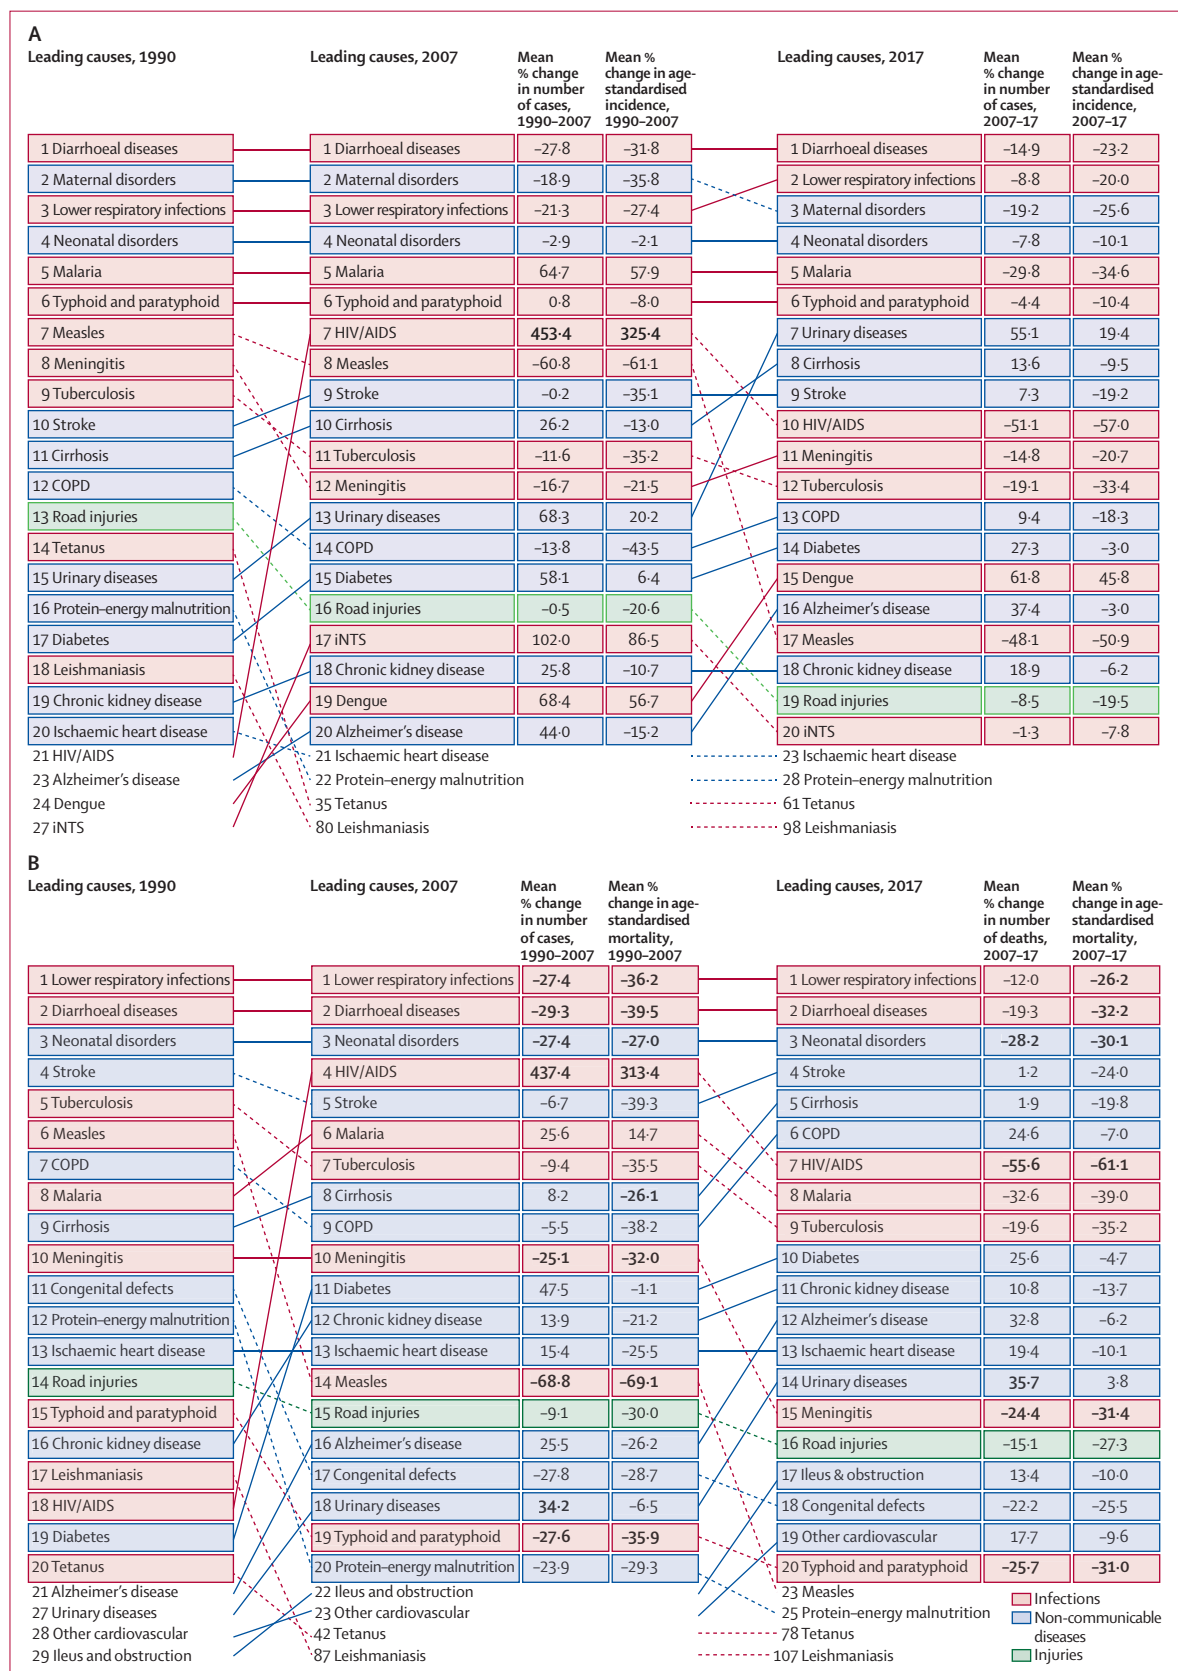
A

Leading causes, 1990

1 Diarrhoeal diseases
2 Maternal disorders
3 Lower respiratory infections
4 Neonatal disorders
5 Malaria
6 Typhoid and paratyphoid
7 Measles
8 Meningitis
9 Tuberculosis
10 Stroke
11 Cirrhosis
12 COPD
13 Road injuries
14 Tetanus
15 Urinary diseases
16 Protein–energy malnutrition
17 Diabetes
18 Leishmaniasis
19 Chronic kidney disease
20 Ischaemic heart disease
21 HIV/AIDS
23 Alzheimer's disease
24 Dengue
27 iNTS

| Leading causes, 2007 | Mean % change in number of cases, 1990–2007 | Mean % change in age-standardised incidence, 1990–2007 |
|---|---|---|
| 1 Diarrhoeal diseases | –27·8 | –31·8 |
| 2 Maternal disorders | –18·9 | –35·8 |
| 3 Lower respiratory infections | –21·3 | –27·4 |
| 4 Neonatal disorders | –2·9 | –2·1 |
| 5 Malaria | 64·7 | 57·9 |
| 6 Typhoid and paratyphoid | 0·8 | –8·0 |
| 7 HIV/AIDS | 453·4 | 325·4 |
| 8 Measles | –60·8 | –61·1 |
| 9 Stroke | –0·2 | –35·1 |
| 10 Cirrhosis | 26·2 | –13·0 |
| 11 Tuberculosis | –11·6 | –35·2 |
| 12 Meningitis | –16·7 | –21·5 |
| 13 Urinary diseases | 68·3 | 20·2 |
| 14 COPD | –13·8 | –43·5 |
| 15 Diabetes | 58·1 | 6·4 |
| 16 Road injuries | –0·5 | –20·6 |
| 17 iNTS | 102·0 | 86·5 |
| 18 Chronic kidney disease | 25·8 | –10·7 |
| 19 Dengue | 68·4 | 56·7 |
| 20 Alzheimer's disease | 44·0 | –15·2 |

21 Ischaemic heart disease
22 Protein–energy malnutrition
35 Tetanus
80 Leishmaniasis

| Leading causes, 2017 | Mean % change in number of cases, 2007–17 | Mean % change in age-standardised incidence, 2007–17 |
|---|---|---|
| 1 Diarrhoeal diseases | –14·9 | –23·2 |
| 2 Lower respiratory infections | –8·8 | –20·0 |
| 3 Maternal disorders | –19·2 | –25·6 |
| 4 Neonatal disorders | –7·8 | –10·1 |
| 5 Malaria | –29·8 | –34·6 |
| 6 Typhoid and paratyphoid | –4·4 | –10·4 |
| 7 Urinary diseases | 55·1 | 19·4 |
| 8 Cirrhosis | 13·6 | –9·5 |
| 9 Stroke | 7·3 | –19·2 |
| 10 HIV/AIDS | –51·1 | –57·0 |
| 11 Meningitis | –14·8 | –20·7 |
| 12 Tuberculosis | –19·1 | –33·4 |
| 13 COPD | 9·4 | –18·3 |
| 14 Diabetes | 27·3 | –3·0 |
| 15 Dengue | 61·8 | 45·8 |
| 16 Alzheimer's disease | 37·4 | –3·0 |
| 17 Measles | –48·1 | –50·9 |
| 18 Chronic kidney disease | 18·9 | –6·2 |
| 19 Road injuries | –8·5 | –19·5 |
| 20 iNTS | –1·3 | –7·8 |

23 Ischaemic heart disease
28 Protein–energy malnutrition
61 Tetanus
98 Leishmaniasis

B

Leading causes, 1990

1 Lower respiratory infections
2 Diarrhoeal diseases
3 Neonatal disorders
4 Stroke
5 Tuberculosis
6 Measles
7 COPD
8 Malaria
9 Cirrhosis
10 Meningitis
11 Congenital defects
12 Protein–energy malnutrition
13 Ischaemic heart disease
14 Road injuries
15 Typhoid and paratyphoid
16 Chronic kidney disease
17 Leishmaniasis
18 HIV/AIDS
19 Diabetes
20 Tetanus
21 Alzheimer's disease
27 Urinary diseases
28 Other cardiovascular
29 Ileus and obstruction

| Leading causes, 2007 | Mean % change in number of cases, 1990–2007 | Mean % change in age-standardised mortality, 1990–2007 |
|---|---|---|
| 1 Lower respiratory infections | –27·4 | –36·2 |
| 2 Diarrhoeal diseases | –29·3 | –39·5 |
| 3 Neonatal disorders | –27·4 | –27·0 |
| 4 HIV/AIDS | 437·4 | 313·4 |
| 5 Stroke | –6·7 | –39·3 |
| 6 Malaria | 25·6 | 14·7 |
| 7 Tuberculosis | –9·4 | –35·5 |
| 8 Cirrhosis | 8·2 | –26·1 |
| 9 COPD | –5·5 | –38·2 |
| 10 Meningitis | –25·1 | –32·0 |
| 11 Diabetes | 47·5 | –1·1 |
| 12 Chronic kidney disease | 13·9 | –21·2 |
| 13 Ischaemic heart disease | 15·4 | –25·5 |
| 14 Measles | –68·8 | –69·1 |
| 15 Road injuries | –9·1 | –30·0 |
| 16 Alzheimer's disease | 25·5 | –26·2 |
| 17 Congenital defects | –27·8 | –28·7 |
| 18 Urinary diseases | 34·2 | –6·5 |
| 19 Typhoid and paratyphoid | –27·6 | –35·9 |
| 20 Protein–energy malnutrition | –23·9 | –29·3 |

22 Ileus and obstruction
23 Other cardiovascular
42 Tetanus
87 Leishmaniasis

| Leading causes, 2017 | Mean % change in number of deaths, 2007–17 | Mean % change in age-standardised mortality, 2007–17 |
|---|---|---|
| 1 Lower respiratory infections | –12·0 | –26·2 |
| 2 Diarrhoeal diseases | –19·3 | –32·2 |
| 3 Neonatal disorders | –28·2 | –30·1 |
| 4 Stroke | 1·2 | –24·0 |
| 5 Cirrhosis | 1·9 | –19·8 |
| 6 COPD | 24·6 | –7·0 |
| 7 HIV/AIDS | –55·6 | –61·1 |
| 8 Malaria | –32·6 | –39·0 |
| 9 Tuberculosis | –19·6 | –35·2 |
| 10 Diabetes | 25·6 | –4·7 |
| 11 Chronic kidney disease | 10·8 | –13·7 |
| 12 Alzheimer's disease | 32·8 | –6·2 |
| 13 Ischaemic heart disease | 19·4 | –10·1 |
| 14 Urinary diseases | 35·7 | 3·8 |
| 15 Meningitis | –24·4 | –31·4 |
| 16 Road injuries | –15·1 | –27·3 |
| 17 Ileus & obstruction | 13·4 | –10·0 |
| 18 Congenital defects | –22·2 | –25·5 |
| 19 Other cardiovascular | 17·7 | –9·6 |
| 20 Typhoid and paratyphoid | –25·7 | –31·0 |

23 Measles
25 Protein–energy malnutrition
78 Tetanus
107 Leishmaniasis

Infections
Non-communicable diseases
Injuries